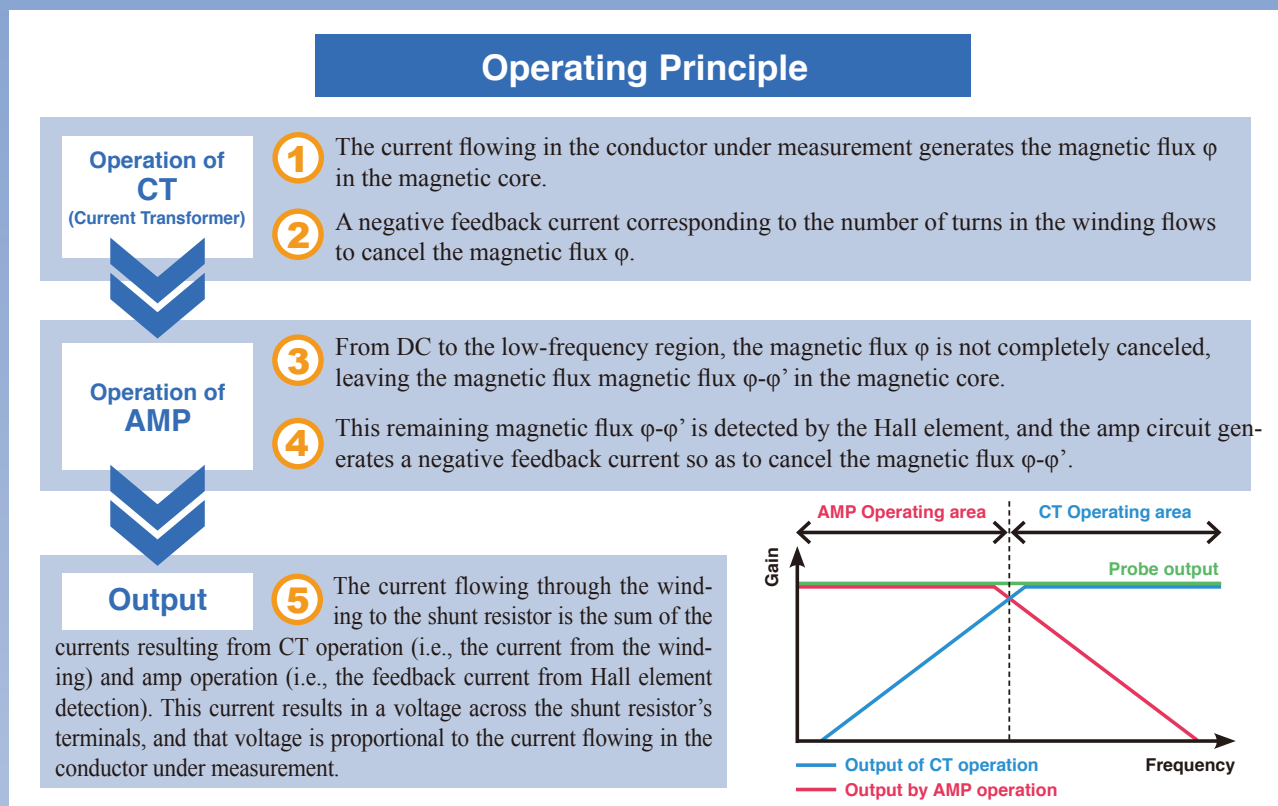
Operating Principle

Operation of CT (Current Transformer)

1 The current flowing in the conductor under measurement generates the magnetic flux φ in the magnetic core.

2 A negative feedback current corresponding to the number of turns in the winding flows to cancel the magnetic flux φ.

Operation of AMP

3 From DC to the low-frequency region, the magnetic flux φ is not completely canceled, leaving the magnetic flux magnetic flux φ-φ' in the magnetic core.

4 This remaining magnetic flux φ-φ' is detected by the Hall element, and the amp circuit generates a negative feedback current so as to cancel the magnetic flux φ-φ'.

Output

5 The current flowing through the winding to the shunt resistor is the sum of the currents resulting from CT operation (i.e., the current from the winding) and amp operation (i.e., the feedback current from Hall element detection). This current results in a voltage across the shunt resistor's terminals, and that voltage is proportional to the current flowing in the conductor under measurement.

AMP Operating area
CT Operating area
Gain
Probe output
Frequency
Output of CT operation
Output by AMP operation